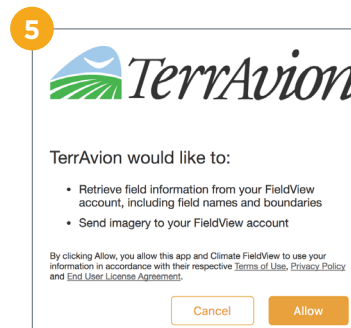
5

TerrAvion

TerrAvion would like to:

- Retrieve field information from your FieldView account, including field names and boundaries
- Send imagery to your FieldView account

By clicking Allow, you allow this app and Climate FieldView to use your information in accordance with their respective Terms of Use, Privacy Policy and End User License Agreement.

Cancel

Allow